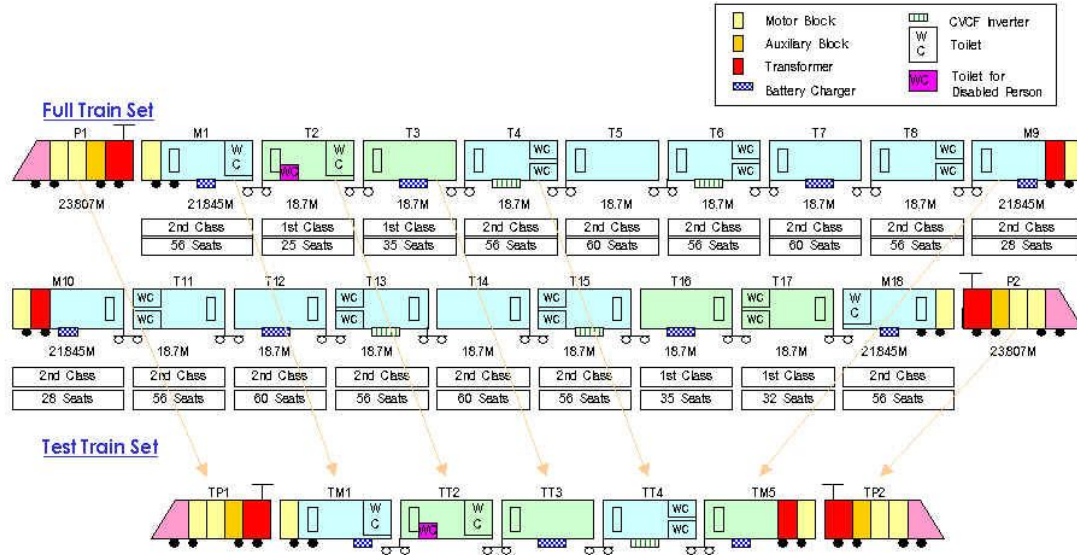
Motor Block
Auxiliary Block
Transformer
Battery Charger
CVCF Inverter
WC Toilet
WC Toilet for Disabled Person

Full Train Set

P1
23.807M

M1
WC
21.845M
2nd Class
56 Seats

T2
WC
WC
18.7M
1st Class
25 Seats

T3
18.7M
1st Class
35 Seats

T4
WC
WC
18.7M
2nd Class
56 Seats

T5
18.7M
2nd Class
60 Seats

T6
WC
WC
18.7M
2nd Class
56 Seats

T7
18.7M
2nd Class
60 Seats

T8
WC
WC
18.7M
2nd Class
56 Seats

M9
21.845M
2nd Class
28 Seats

M10
21.845M
2nd Class
28 Seats

T11
WC
WC
18.7M
2nd Class
56 Seats

T12
18.7M
2nd Class
60 Seats

T13
WC
WC
18.7M
2nd Class
56 Seats

T14
18.7M
2nd Class
60 Seats

T15
WC
WC
18.7M
2nd Class
56 Seats

T16
18.7M
1st Class
35 Seats

T17
WC
WC
18.7M
1st Class
32 Seats

M18
WC
21.845M
2nd Class
56 Seats

P2
23.807M

Test Train Set

TP1
TM1
WC
TT2
WC
WC
TT3
TT4
WC
WC
TM5
TP2